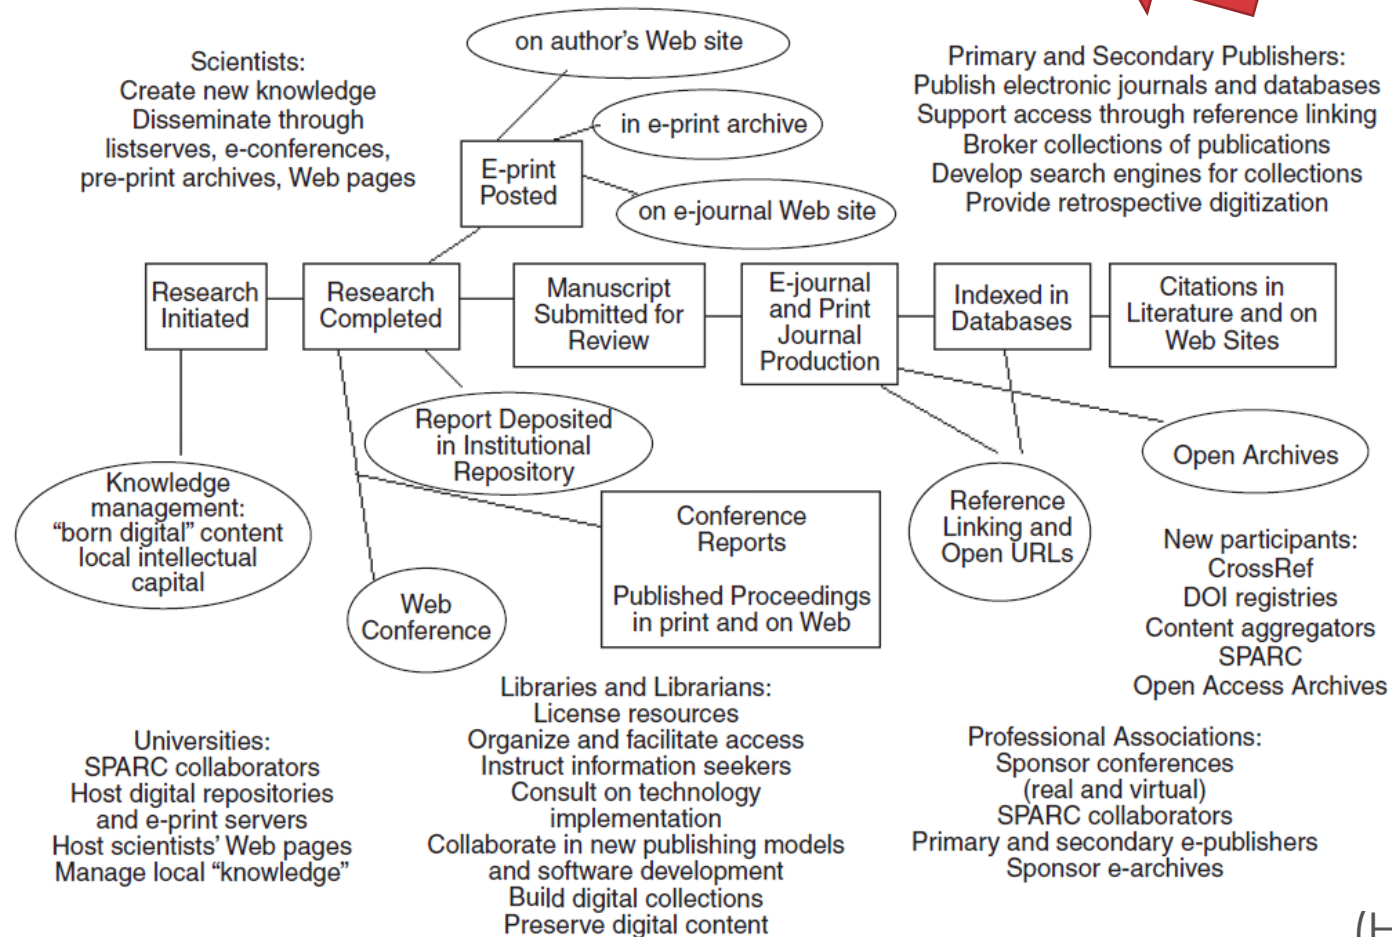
Scientists:
Create new knowledge
Disseminate through
listserves, e-conferences,
pre-print archives, Web pages

on author's Web site

in e-print archive

E-print
Posted

on e-journal Web site

Primary and Secondary Publishers:
Publish electronic journals and databases
Support access through reference linking
Broker collections of publications
Develop search engines for collections
Provide retrospective digitization

Research
Initiated

Research
Completed

Manuscript
Submitted for
Review

E-journal
and Print
Journal
Production

Indexed in
Databases

Citations in
Literature and on
Web Sites

Report Deposited
in Institutional
Repository

Open Archives

Knowledge
management:
"born digital" content
local intellectual
capital

Conference
Reports

Published Proceedings
in print and on Web

Reference
Linking and
Open URLs

New participants:
CrossRef
DOI registries
Content aggregators
SPARC
Open Access Archives

Web
Conference

Libraries and Librarians:
License resources
Organize and facilitate access
Instruct information seekers
Consult on technology
implementation
Collaborate in new publishing models
and software development
Build digital collections
Preserve digital content

Universities:
SPARC collaborators
Host digital repositories
and e-print servers
Host scientists' Web pages
Manage local "knowledge"

Professional Associations:
Sponsor conferences
(real and virtual)
SPARC collaborators
Primary and secondary e-publishers
Sponsor e-archives

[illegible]